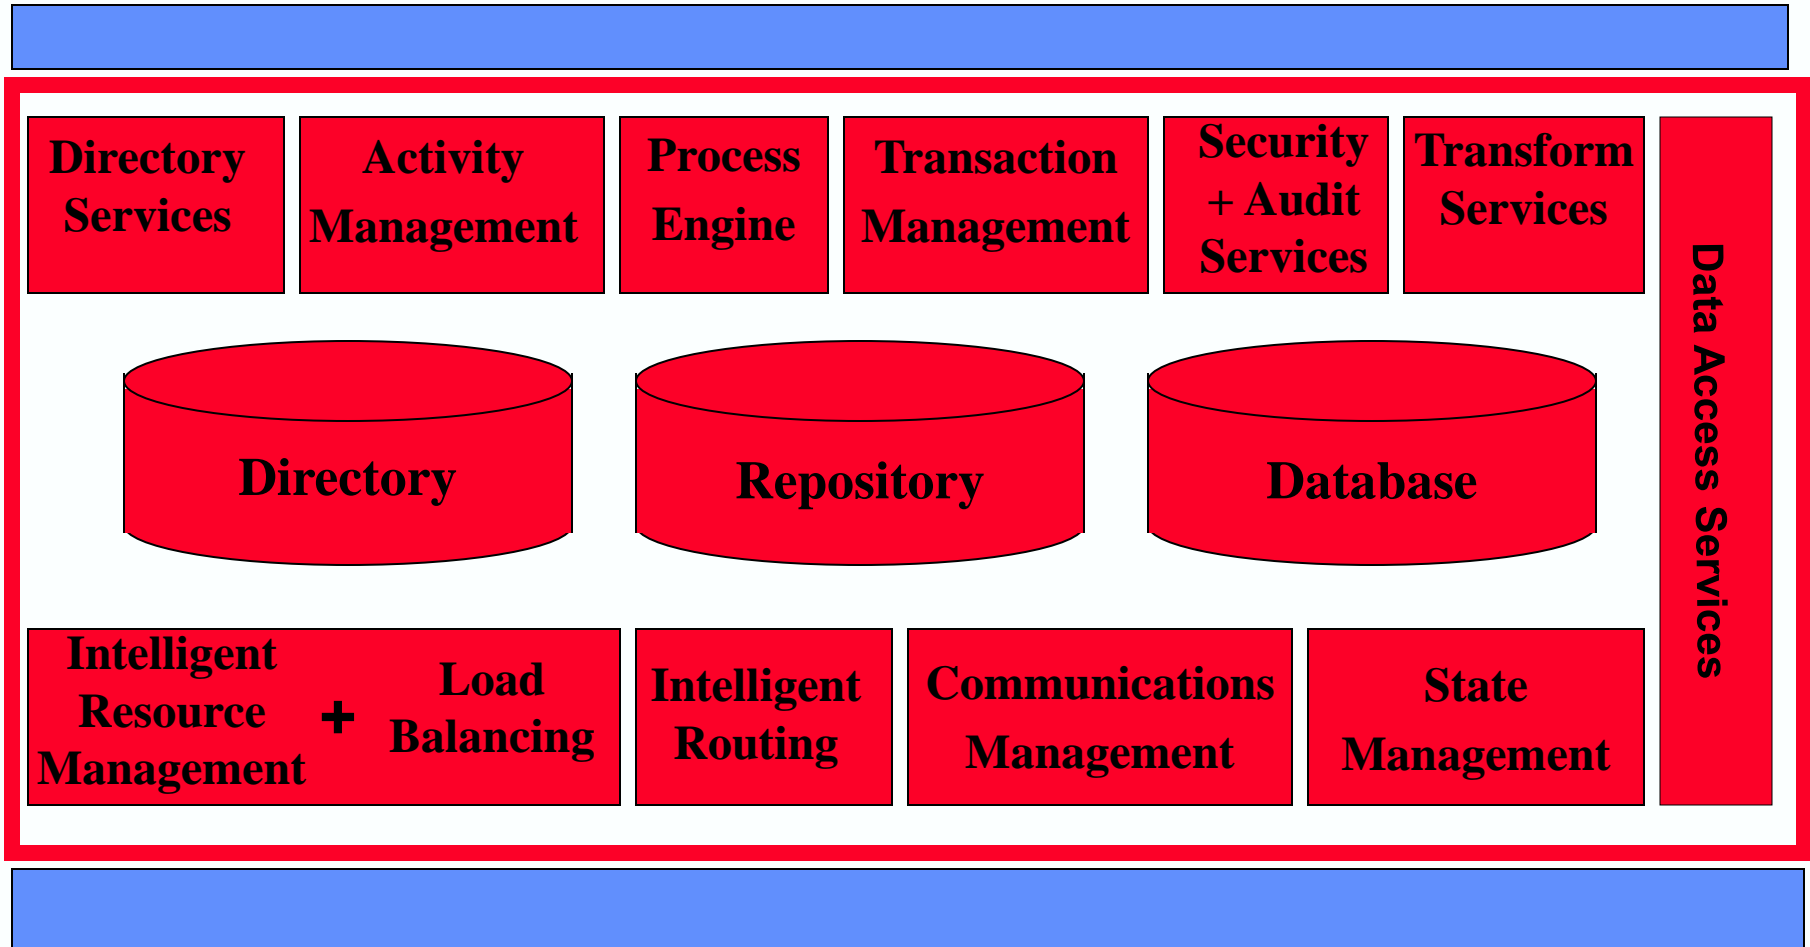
Directory Services

Activity Management

Process Engine

Transaction Management

Security + Audit Services

Transform Services

Data Access Services

Directory

Repository

Database

Intelligent Resource Management

+

Load Balancing

Intelligent Routing

Communications Management

State Management